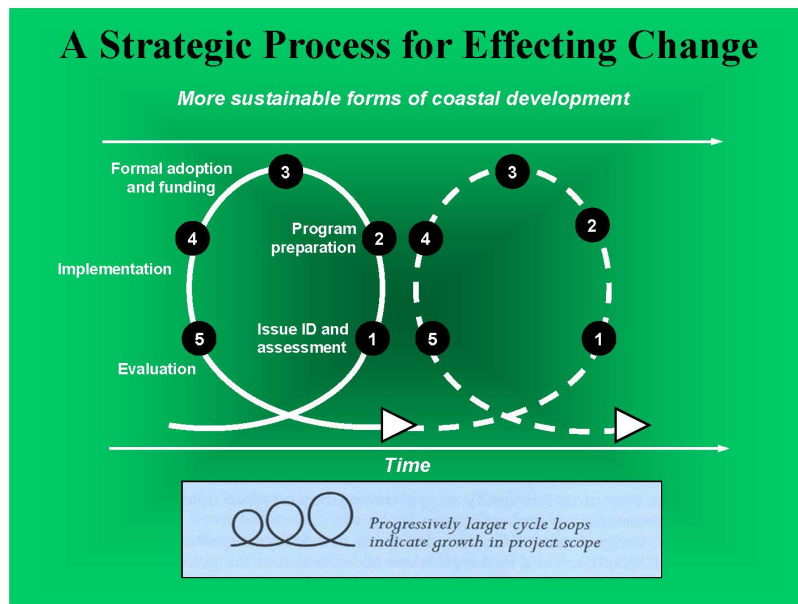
A Strategic Process for Effecting Change

More sustainable forms of coastal development

Formal adoption and funding

3

Program preparation

2

4

Implementation

5

Issue ID and assessment

1

Evaluation

3

2

4

5

1

Time

Progressively larger cycle loops indicate growth in project scope